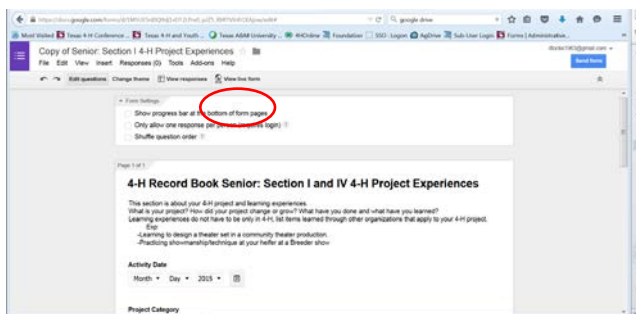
https://docs.google.com/forms/d/1MFhX7xEtQ9dQ-07Zr7hxE-pJZ5-BXRTVfrXC8/prev/edit#
google drive

Most Visited | Texas 4-H Conference ... | Texas 4-H and Youth ... | Texas A&M University ... | 4HOnline | Foundation | SSO - Logon | AgDrive | Sub-User Login | Forms | Administrative...

Copy of Senior: Section I 4-H Project Experiences
File Edit View Insert Responses (0) Tools Add-ons Help
dlocke1140@gmail.com
Send form

Edit questions Change theme View responses View live form

Form Settings
Show progress bar at the bottom of form pages
Only allow one response per person (requires login)
Shuffle question order

Page 1 of 1

4-H Record Book Senior: Section I and IV 4-H Project Experiences

This section is about your 4-H project and learning experiences.
What is your project? How did your project change or grow? What have you done and what have you learned?
Learning experiences do not have to be only in 4-H, list items learned through other organizations that apply to your 4-H project.
Exp:
-Learning to design a theater set in a community theater production.
-Practicing showmanship/technique at your heifer at a Breeder show

Activity Date
Month Day 2015

Project Category